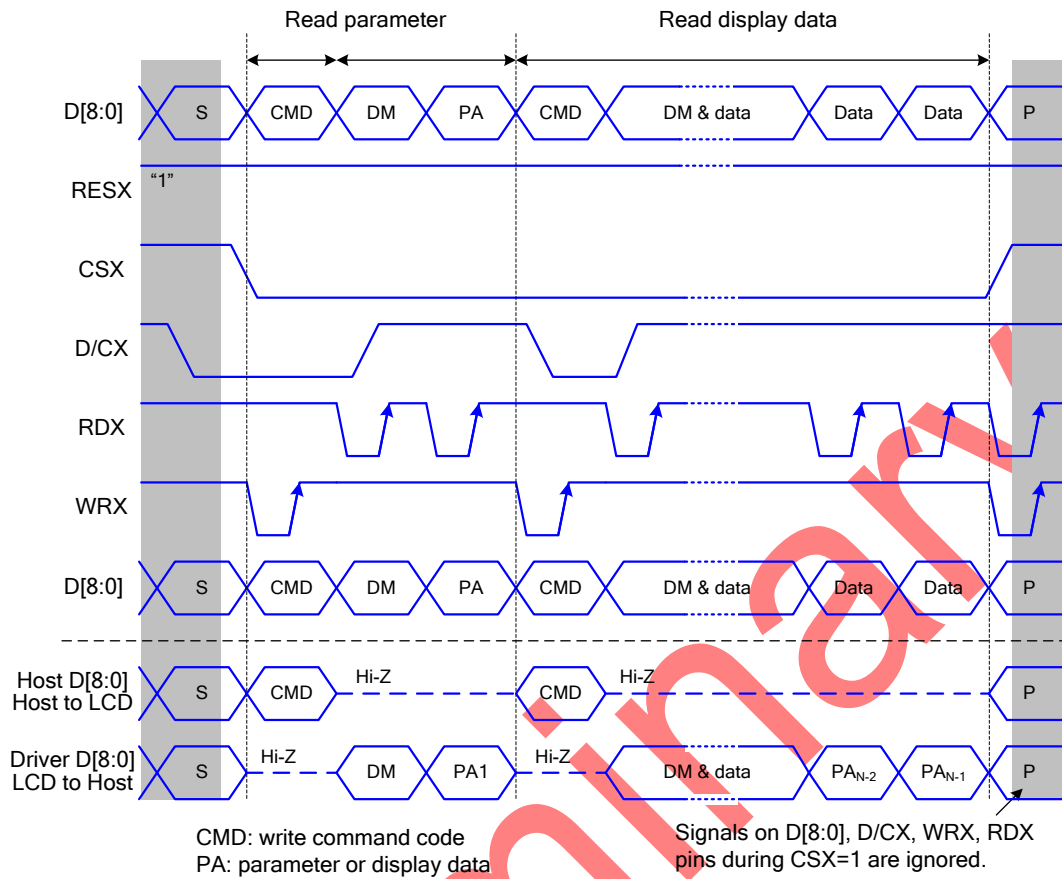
Read parameter

Read display data

D[8:0]
S
CMD
DM
PA
CMD
DM & data
Data
Data
P

RESX
"1"

CSX

D/CX

RDX

WRX

D[8:0]
S
CMD
DM
PA
CMD
DM & data
Data
Data
P

Host D[8:0]
Host to LCD
S
CMD
Hi-Z
CMD
Hi-Z
P

Driver D[8:0]
LCD to Host
S
Hi-Z
DM
PA1
Hi-Z
DM & data
$PA_{N-2}$
$PA_{N-1}$
P

CMD: write command code
PA: parameter or display data

Signals on D[8:0], D/CX, WRX, RDX pins during CSX=1 are ignored.

Preliminary